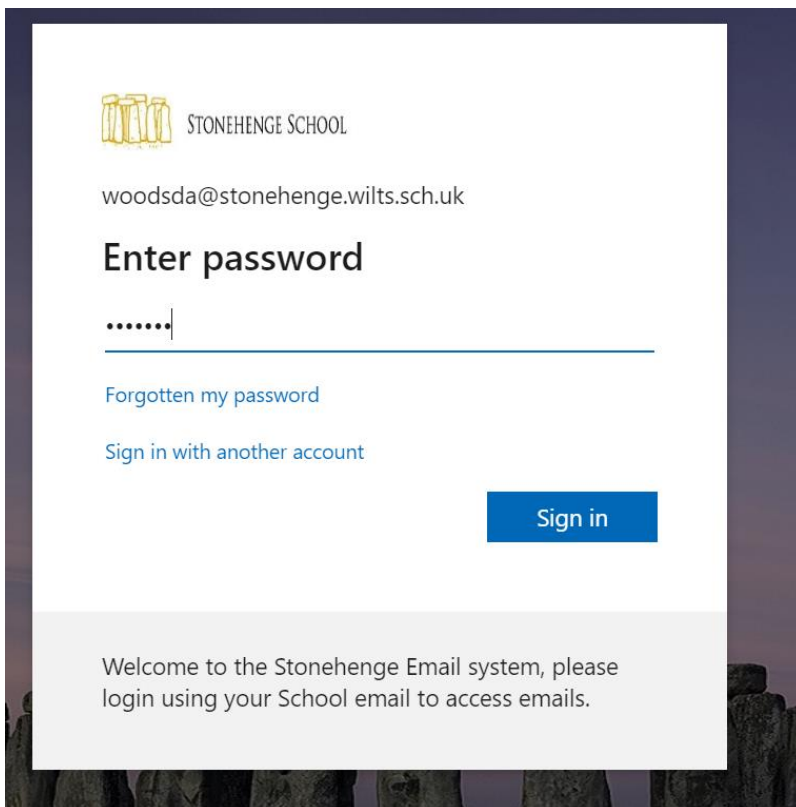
STONEHENGE SCHOOL

woodsda@stonehenge.wilts.sch.uk

Enter password

•••••••

Forgotten my password

Sign in with another account

Sign in

Welcome to the Stonehenge Email system, please login using your School email to access emails.